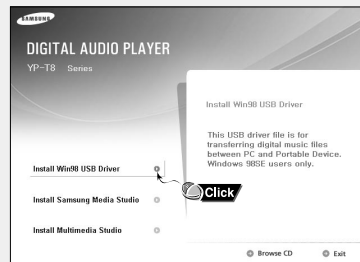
SAMSUNG

DIGITAL AUDIO PLAYER
YP-T8 Series

Install Win98 USB Driver

This USB driver file is for transferring digital music files between PC and Portable Device. Windows 98SE users only.

Install Win98 USB Driver

Click

Install Samsung Media Studio

Install Multimedia Studio

Browse CD
Exit